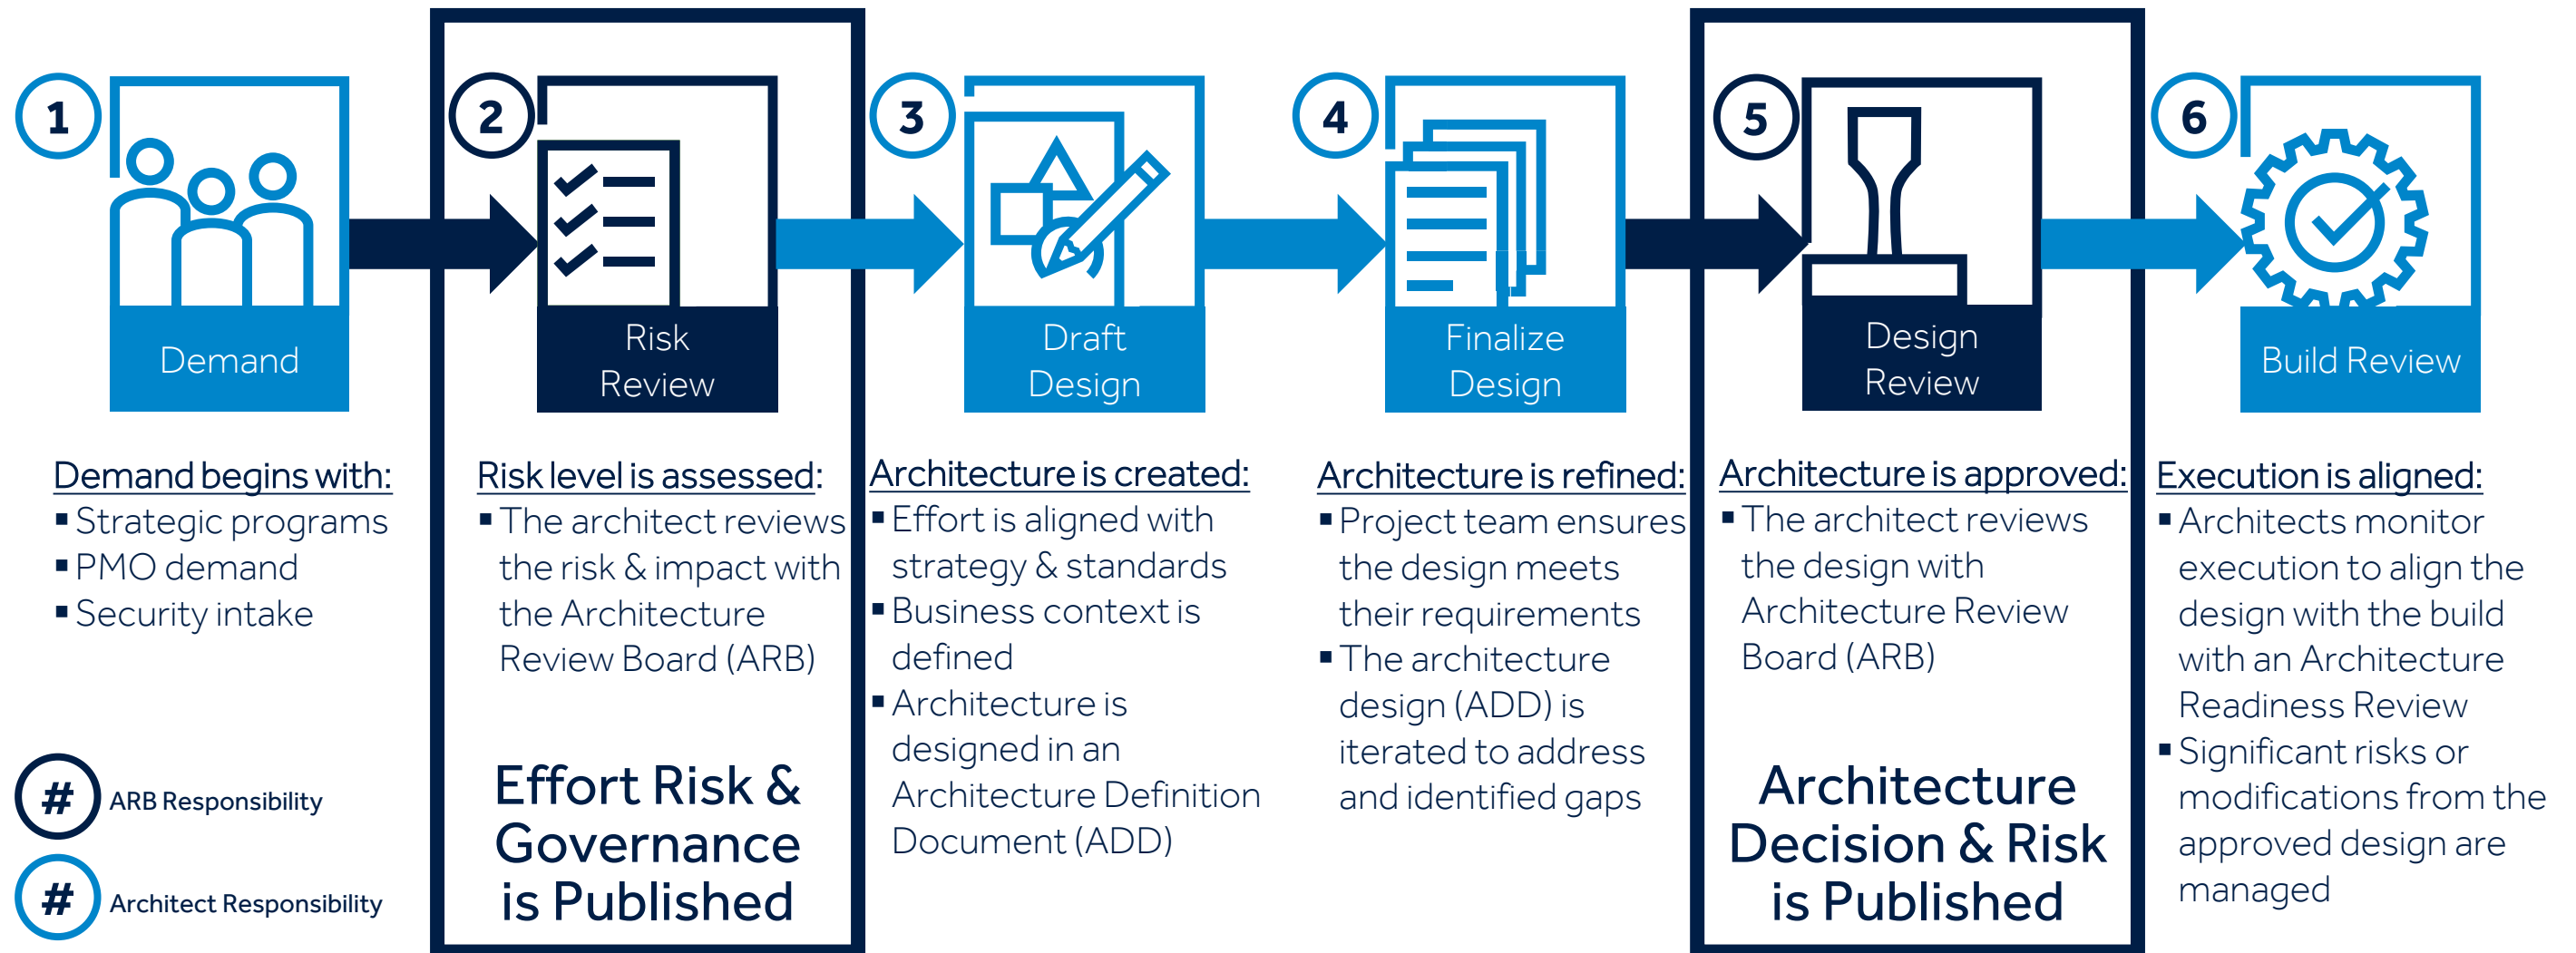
1
Demand

2
Risk Review

3
Draft Design

4
Finalize Design

5
Design Review

6
Build Review

Demand begins with:
▪ Strategic programs
▪ PMO demand
▪ Security intake

Risk level is assessed:
▪ The architect reviews the risk & impact with the Architecture Review Board (ARB)

Effort Risk & Governance is Published

Architecture is created:
▪ Effort is aligned with strategy & standards
▪ Business context is defined
▪ Architecture is designed in an Architecture Definition Document (ADD)

Architecture is refined:
▪ Project team ensures the design meets their requirements
▪ The architecture design (ADD) is iterated to address and identified gaps

Architecture is approved:
▪ The architect reviews the design with Architecture Review Board (ARB)

Architecture Decision & Risk is Published

Execution is aligned:
▪ Architects monitor execution to align the design with the build with an Architecture Readiness Review
▪ Significant risks or modifications from the approved design are managed

# ARB Responsibility

# Architect Responsibility